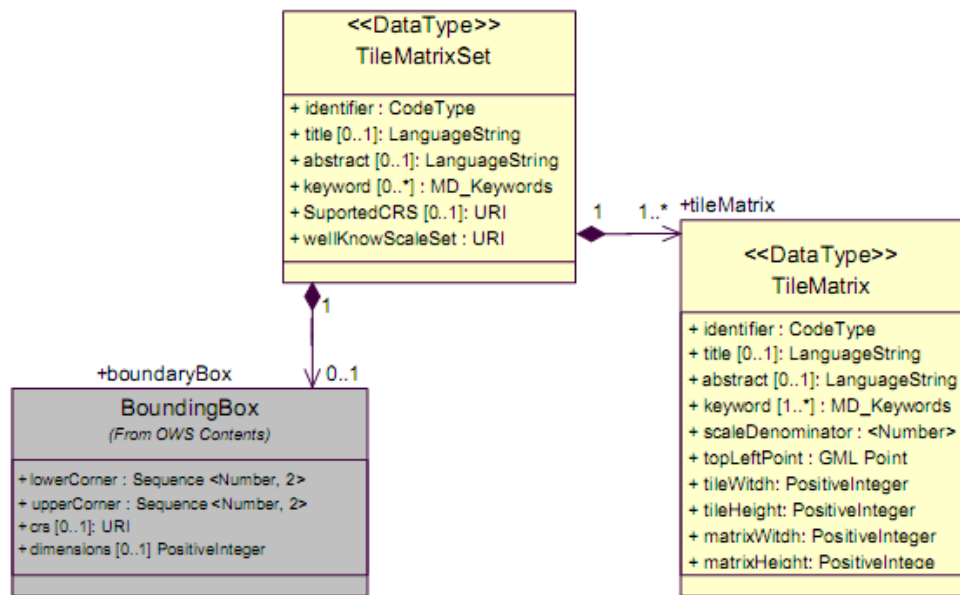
<<DataType>>
TileMatrixSet

+ identifier : CodeType
+ title [0..1]: LanguageString
+ abstract [0..1]: LanguageString
+ keyword [0..*] : MD_Keywords
+ SuportedCRS [0..1]: URI
+ wellKnowScaleSet : URI

1
1..*
+tileMatrix

<<DataType>>
TileMatrix

+ identifier : CodeType
+ title [0..1]: LanguageString
+ abstract [0..1]: LanguageString
+ keyword [1..*] : MD_Keywords
+ scaleDenominator : <Number>
+ topLeftPoint : GML Point
+ tileWitdh: PositiveInteger
+ tileHeight: PositiveInteger
+ matrixWitdh: PositiveInteger
+ matrixHeight: PositiveIntege

1
+boundaryBox
0..1

BoundingBox
(From OWS Contents)

+ lowerCorner : Sequence <Number, 2>
+ upperCorner : Sequence <Number, 2>
+ crs [0..1]: URI
+ dimensions [0..1] PositiveInteger